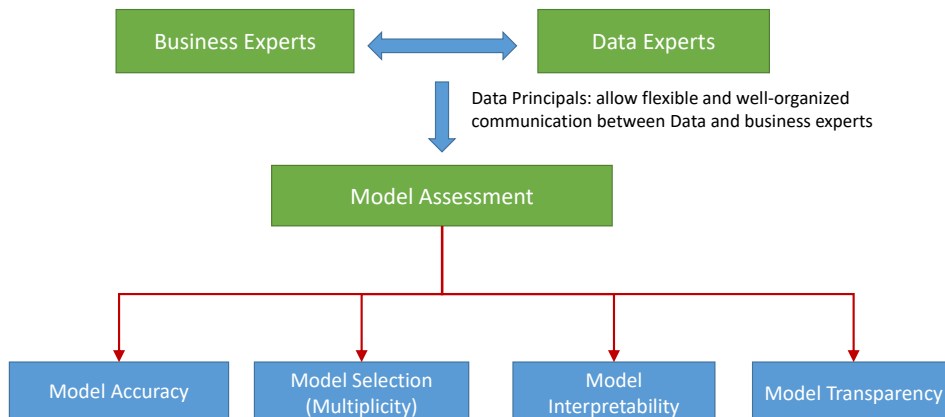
Business Experts

Data Experts

Data Principals: allow flexible and well-organized communication between Data and business experts

Model Assessment

Model Accuracy

Model Selection (Multiplicity)

Model Interpretability

Model Transparency